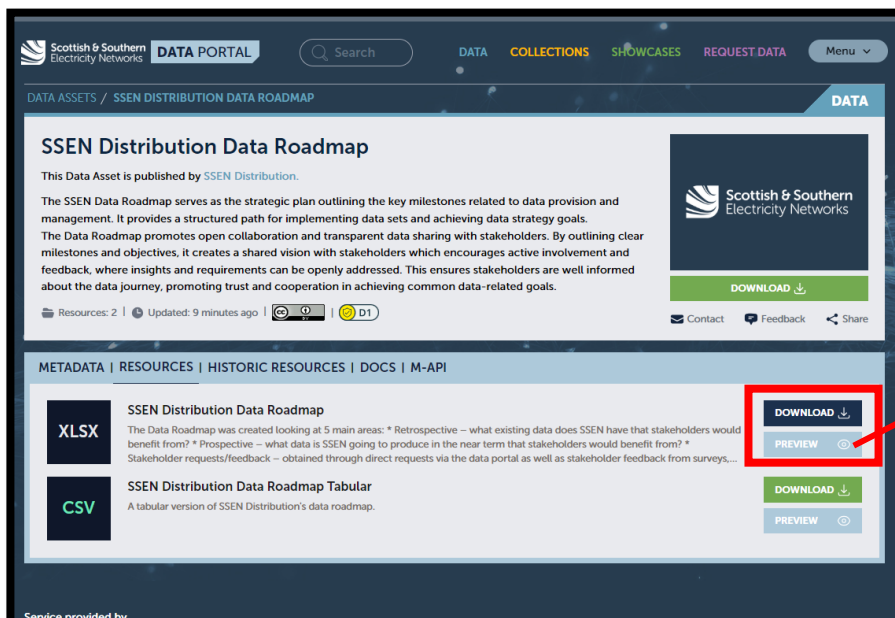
Scottish & Southern Electricity Networks DATA PORTAL

Search

DATA COLLECTIONS SHOWCASES REQUEST DATA Menu

DATA ASSETS / SSEN DISTRIBUTION DATA ROADMAP

DATA

SSEN Distribution Data Roadmap

This Data Asset is published by SSEN Distribution.

The SSEN Data Roadmap serves as the strategic plan outlining the key milestones related to data provision and management. It provides a structured path for implementing data sets and achieving data strategy goals.
The Data Roadmap promotes open collaboration and transparent data sharing with stakeholders. By outlining clear milestones and objectives, it creates a shared vision with stakeholders which encourages active involvement and feedback, where insights and requirements can be openly addressed. This ensures stakeholders are well informed about the data journey, promoting trust and cooperation in achieving common data-related goals.

Resources: 2 | Updated: 9 minutes ago | D1

Scottish & Southern Electricity Networks

DOWNLOAD

Contact Feedback Share

METADATA | RESOURCES | HISTORIC RESOURCES | DOCS | M-API

XLSX

SSEN Distribution Data Roadmap

The Data Roadmap was created looking at 5 main areas: * Retrospective – what existing data does SSEN have that stakeholders would benefit from? * Prospective – what data is SSEN going to produce in the near term that stakeholders would benefit from? * Stakeholder requests/feedback – obtained through direct requests via the data portal as well as stakeholder feedback from surveys,...

DOWNLOAD

PREVIEW

CSV

SSEN Distribution Data Roadmap Tabular

A tabular version of SSEN Distribution's data roadmap.

DOWNLOAD

PREVIEW

Service provided by